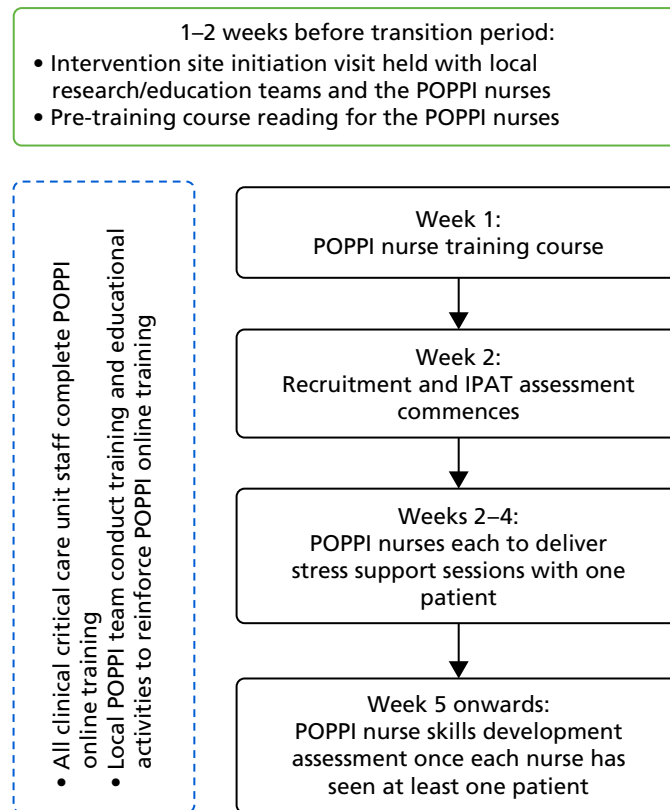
1–2 weeks before transition period:
• Intervention site initiation visit held with local research/education teams and the POPPI nurses
• Pre-training course reading for the POPPI nurses

• All clinical critical care unit staff complete POPPI online training
• Local POPPI team conduct training and educational activities to reinforce POPPI online training

Week 1:
POPPI nurse training course

Week 2:
Recruitment and IPAT assessment commences

Weeks 2–4:
POPPI nurses each to deliver stress support sessions with one patient

Week 5 onwards:
POPPI nurse skills development assessment once each nurse has seen at least one patient